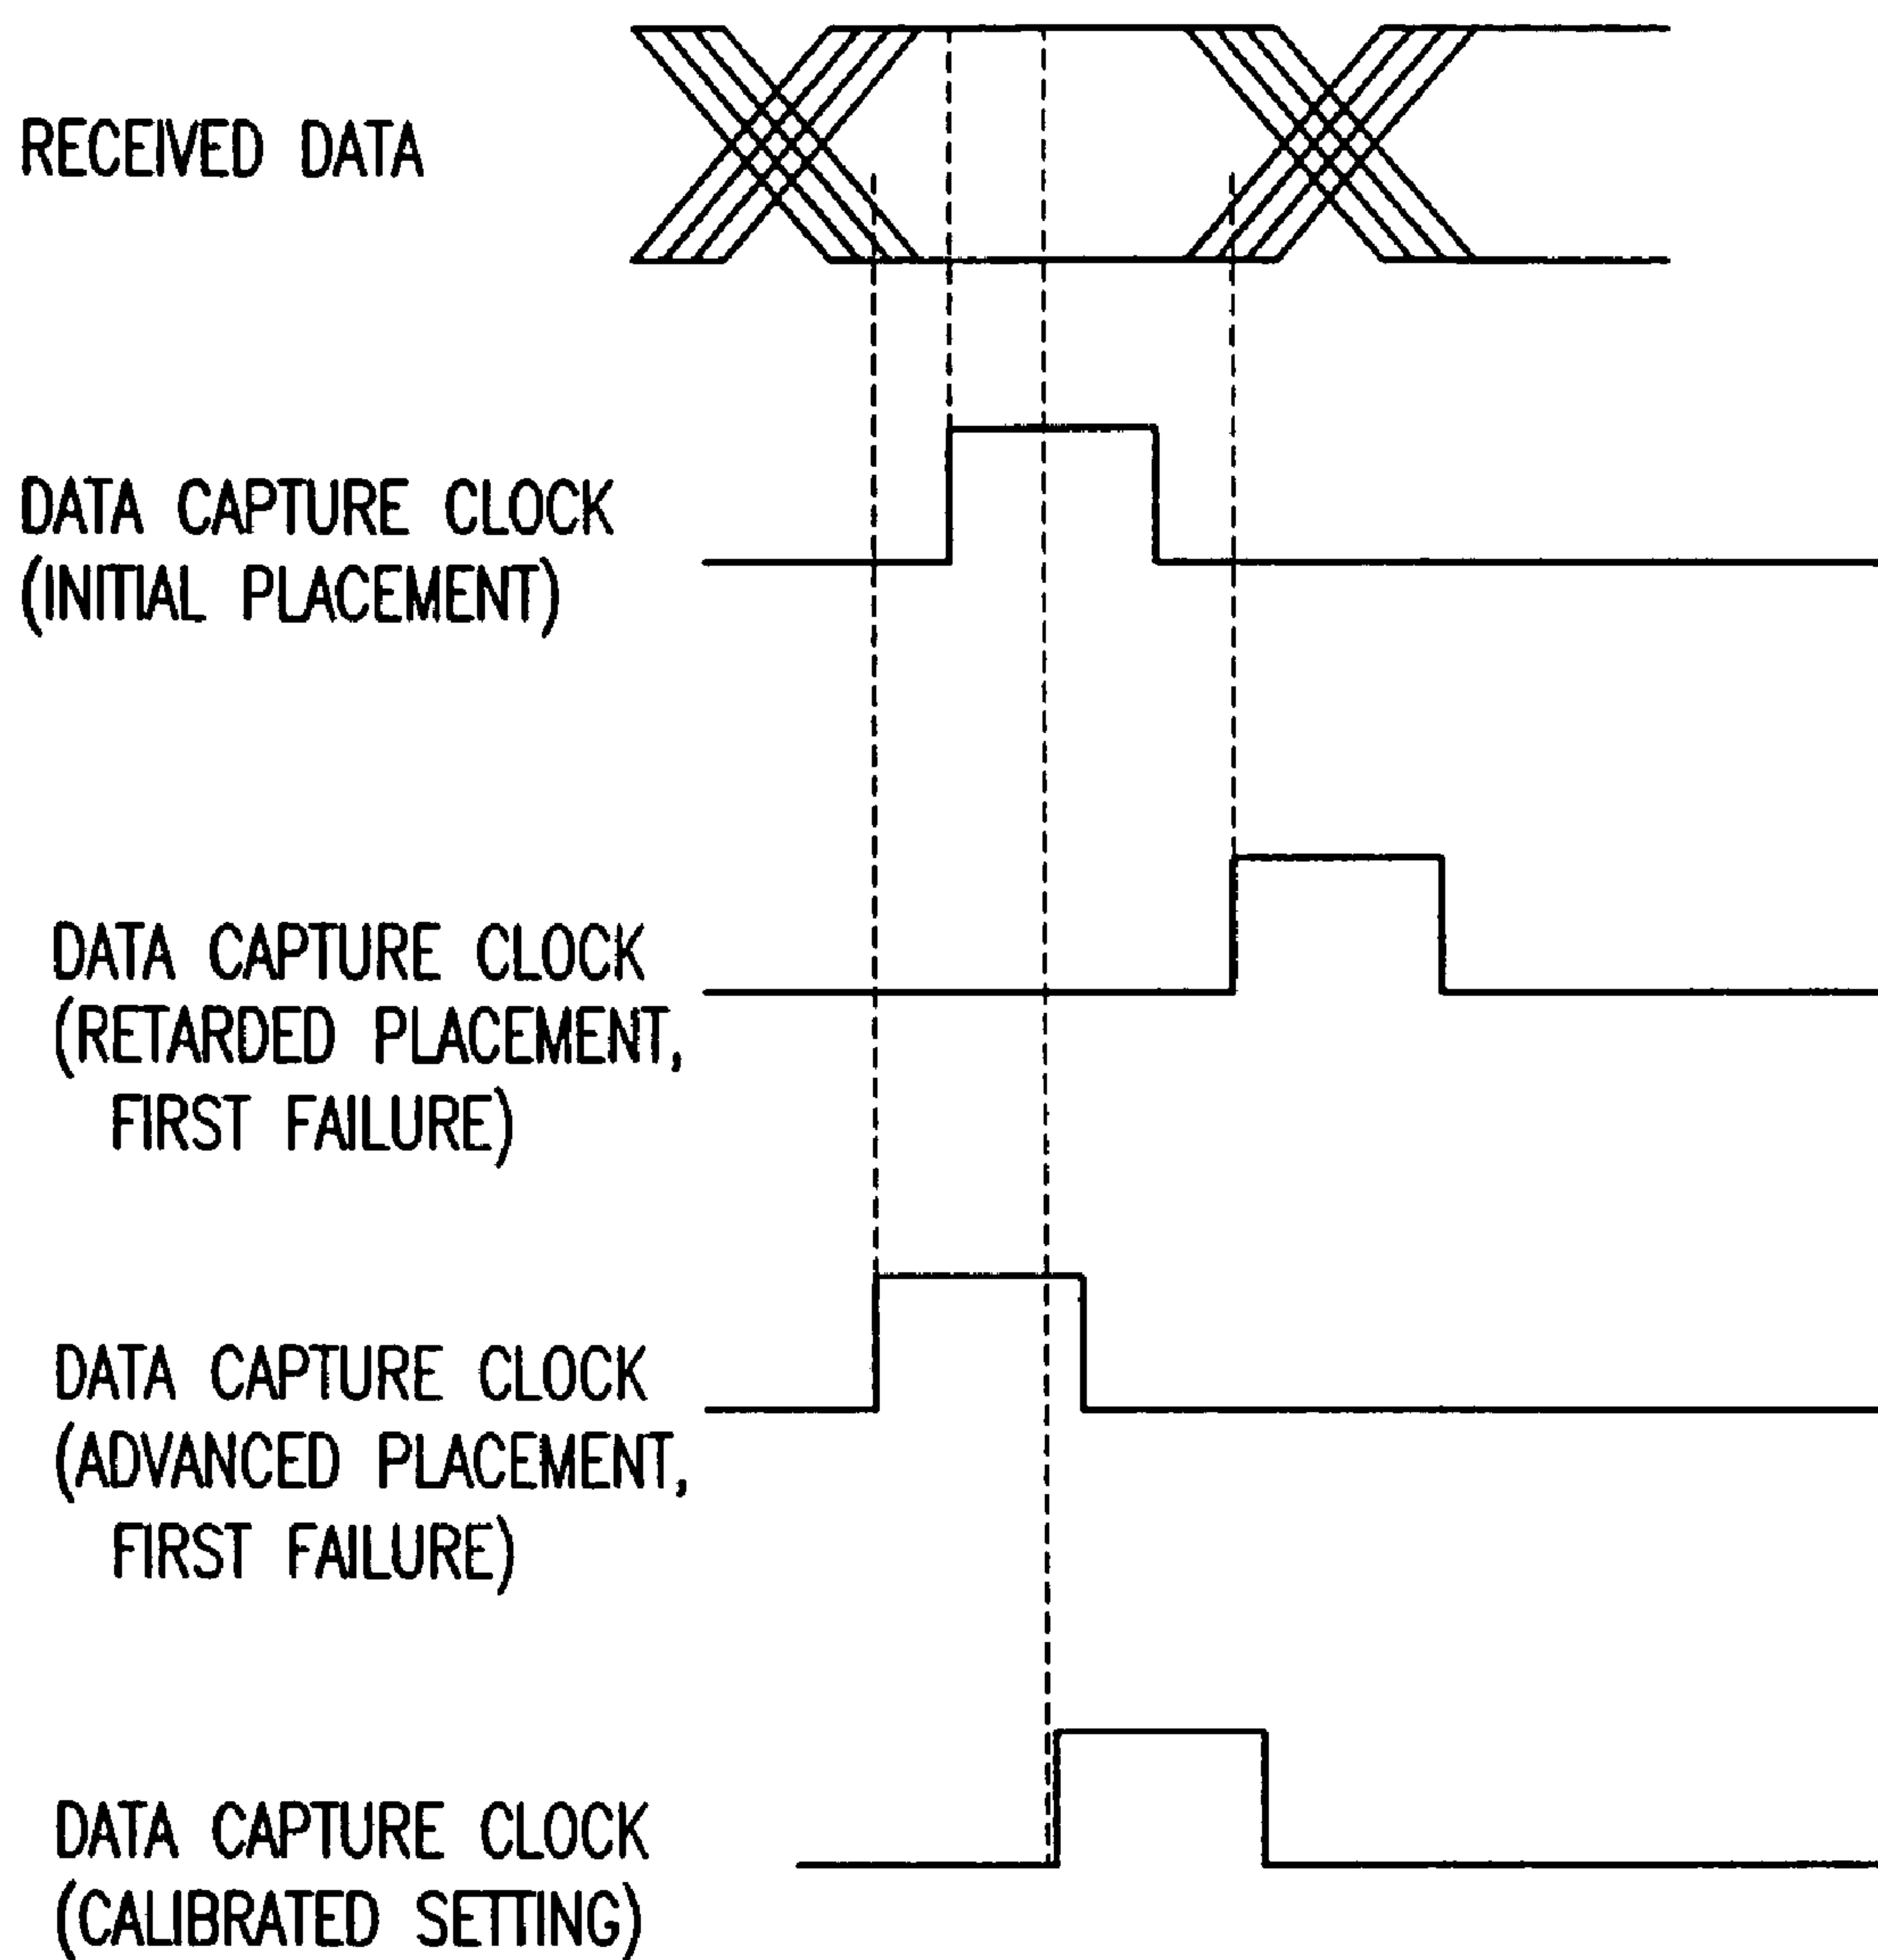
RECEIVED DATA

DATA CAPTURE CLOCK
(INITIAL PLACEMENT)

DATA CAPTURE CLOCK
(RETARDED PLACEMENT,
FIRST FAILURE)

DATA CAPTURE CLOCK
(ADVANCED PLACEMENT,
FIRST FAILURE)

DATA CAPTURE CLOCK
(CALIBRATED SETTING)